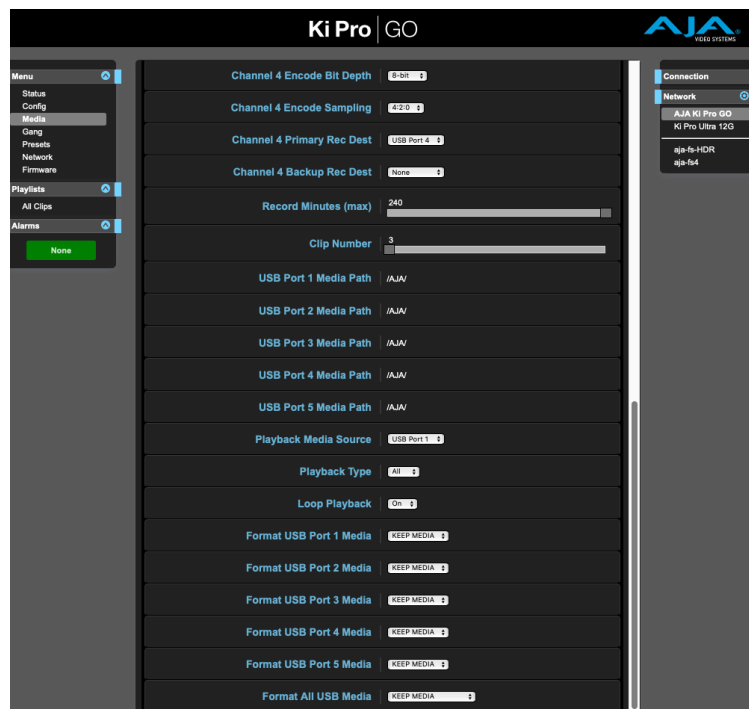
Ki Pro | GO

AJA VIDEO SYSTEMS

Menu
Status
Config
Media
Gang
Presets
Network
Firmware

Playlists
All Clips

Alarms
None

Channel 4 Encode Bit Depth | 8-bit
Channel 4 Encode Sampling | 4:2:0
Channel 4 Primary Rec Dest | USB Port 4
Channel 4 Backup Rec Dest | None
Record Minutes (max) | 240
Clip Number | 3
USB Port 1 Media Path | /AJA/
USB Port 2 Media Path | /AJA/
USB Port 3 Media Path | /AJA/
USB Port 4 Media Path | /AJA/
USB Port 5 Media Path | /AJA/
Playback Media Source | USB Port 1
Playback Type | All
Loop Playback | On
Format USB Port 1 Media | KEEP MEDIA
Format USB Port 2 Media | KEEP MEDIA
Format USB Port 3 Media | KEEP MEDIA
Format USB Port 4 Media | KEEP MEDIA
Format USB Port 5 Media | KEEP MEDIA
Format All USB Media | KEEP MEDIA

Connection
Network
AJA Ki Pro GO
Ki Pro Ultra 12G
aja-fs-HDR
aja-fs4